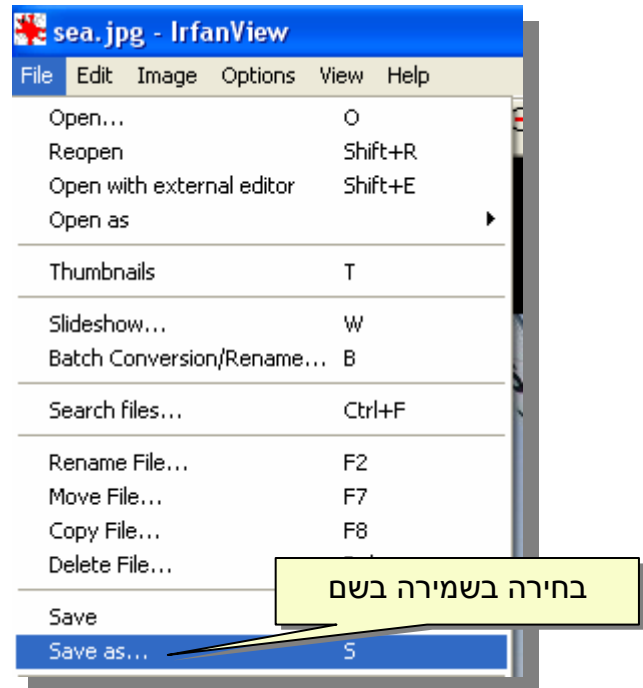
sea.jpg - IrfanView

File Edit Image Options View Help

| | |
|---|---|
| Open... | O |
| Reopen | Shift+R |
| Open with external editor | Shift+E |
| Open as | |
| Thumbnails | T |
| Slideshow... | W |
| Batch Conversion/Rename... | B |
| Search files... | Ctrl+F |
| Rename File... | F2 |
| Move File... | F7 |
| Copy File... | F8 |
| Delete File... | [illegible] |
| Save | |
| Save as... | S |

בחירה בשמירה בשם